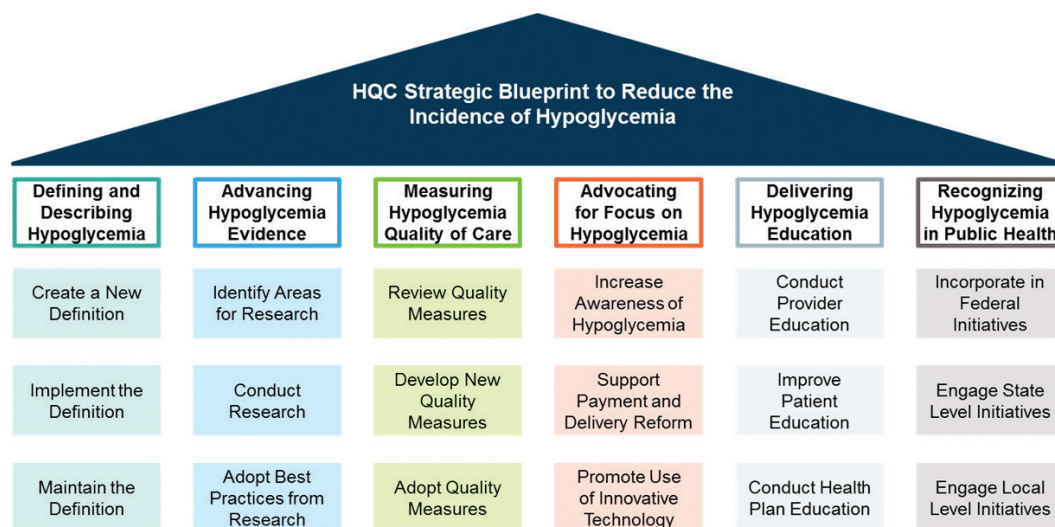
HQC Strategic Blueprint to Reduce the Incidence of Hypoglycemia

Defining and Describing Hypoglycemia

Create a New Definition

Implement the Definition

Maintain the Definition

Advancing Hypoglycemia Evidence

Identify Areas for Research

Conduct Research

Adopt Best Practices from Research

Measuring Hypoglycemia Quality of Care

Review Quality Measures

Develop New Quality Measures

Adopt Quality Measures

Advocating for Focus on Hypoglycemia

Increase Awareness of Hypoglycemia

Support Payment and Delivery Reform

Promote Use of Innovative Technology

Delivering Hypoglycemia Education

Conduct Provider Education

Improve Patient Education

Conduct Health Plan Education

Recognizing Hypoglycemia in Public Health

Incorporate in Federal Initiatives

Engage State Level Initiatives

Engage Local Level Initiatives